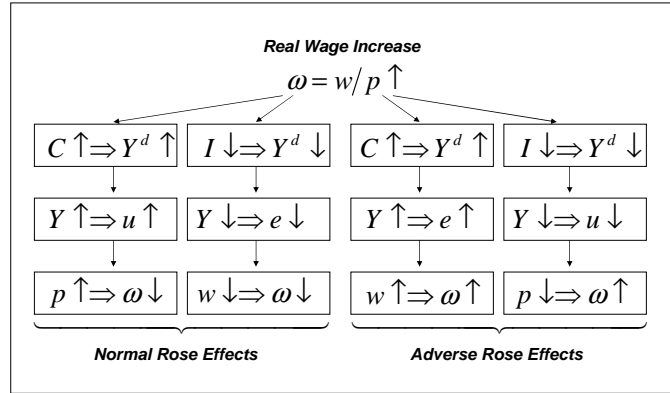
Real Wage Increase

$\omega = w/p \uparrow$

| $C \uparrow \Rightarrow Y^d \uparrow$ | $I \downarrow \Rightarrow Y^d \downarrow$ | $C \uparrow \Rightarrow Y^d \uparrow$ | $I \downarrow \Rightarrow Y^d \downarrow$ |
|---|---|---|---|
| $Y \uparrow \Rightarrow u \uparrow$ | $Y \downarrow \Rightarrow e \downarrow$ | $Y \uparrow \Rightarrow e \uparrow$ | $Y \downarrow \Rightarrow u \downarrow$ |
| $p \uparrow \Rightarrow \omega \downarrow$ | $w \downarrow \Rightarrow \omega \downarrow$ | $w \uparrow \Rightarrow \omega \uparrow$ | $p \downarrow \Rightarrow \omega \uparrow$ |

Normal Rose Effects

Adverse Rose Effects